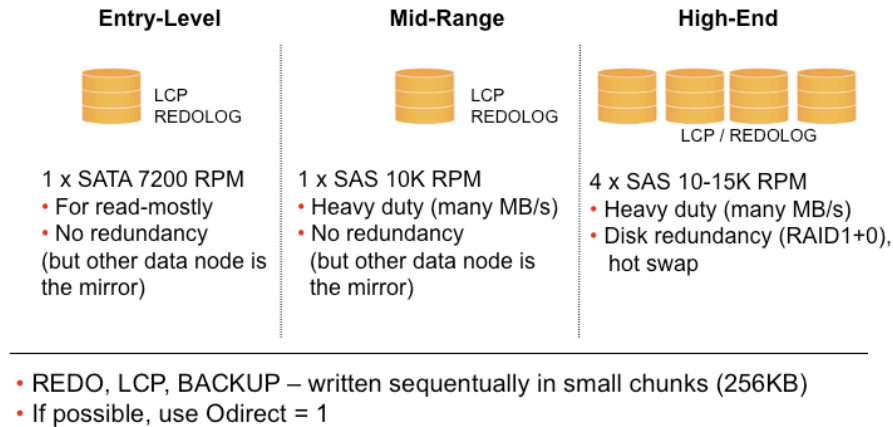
Entry-Level

LCP
REDOLOG

1 x SATA 7200 RPM
• For read-mostly
• No redundancy (but other data node is the mirror)

Mid-Range

LCP
REDOLOG

1 x SAS 10K RPM
• Heavy duty (many MB/s)
• No redundancy (but other data node is the mirror)

High-End

LCP / REDOLOG

4 x SAS 10-15K RPM
• Heavy duty (many MB/s)
• Disk redundancy (RAID1+0), hot swap

• REDO, LCP, BACKUP – written sequentually in small chunks (256KB)
• If possible, use Odirect = 1